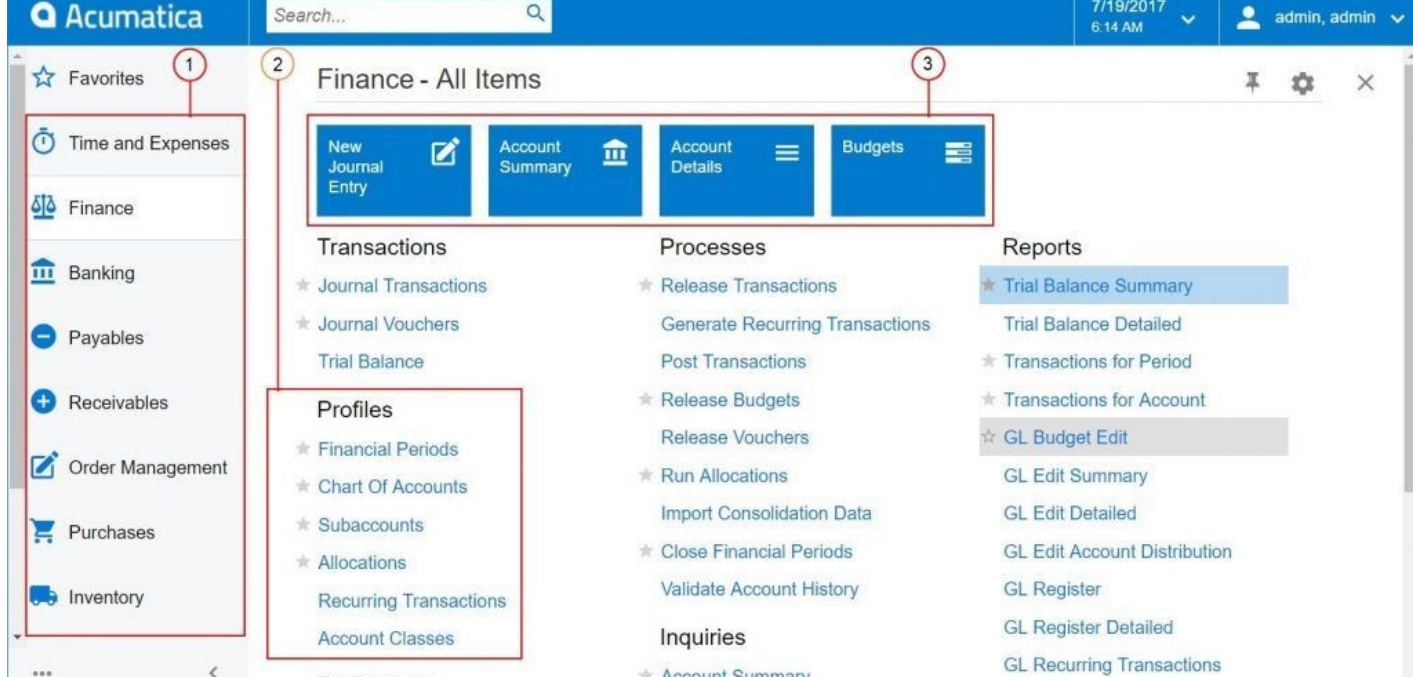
Acumatica

Search...

7/19/2017
6:14 AM

admin, admin

Favorites

Time and Expenses

Finance

Banking

Payables

Receivables

Order Management

Purchases

Inventory

...

1

2

3

Finance - All Items

New Journal Entry

Account Summary

Account Details

Budgets

Transactions

Journal Transactions

Journal Vouchers

Trial Balance

Profiles

Financial Periods

Chart Of Accounts

Subaccounts

Allocations

Recurring Transactions

Account Classes

Processes

Release Transactions

Generate Recurring Transactions

Post Transactions

Release Budgets

Release Vouchers

Run Allocations

Import Consolidation Data

Close Financial Periods

Validate Account History

Inquiries

Account Summary

Reports

Trial Balance Summary

Trial Balance Detailed

Transactions for Period

Transactions for Account

GL Budget Edit

GL Edit Summary

GL Edit Detailed

GL Edit Account Distribution

GL Register

GL Register Detailed

GL Recurring Transactions